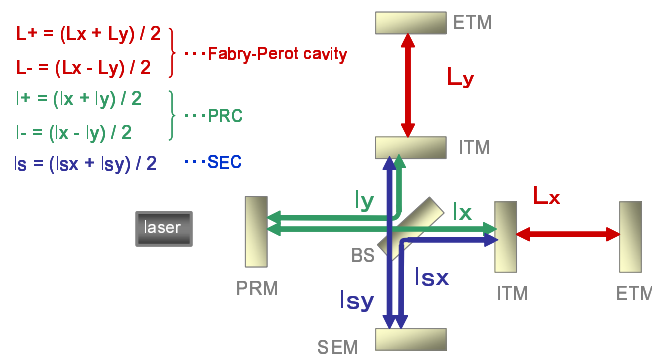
L+ = (Lx + Ly) / 2
L- = (Lx - Ly) / 2
···Fabry-Perot cavity

l+ = (lx + ly) / 2
l- = (lx - ly) / 2
···PRC

ls = (lsx + lsy) / 2 ···SEC

ETM

Ly

ITM

laser

ly

lx

Lx

BS

PRM

lsy

lsx

ITM

ETM

SEM